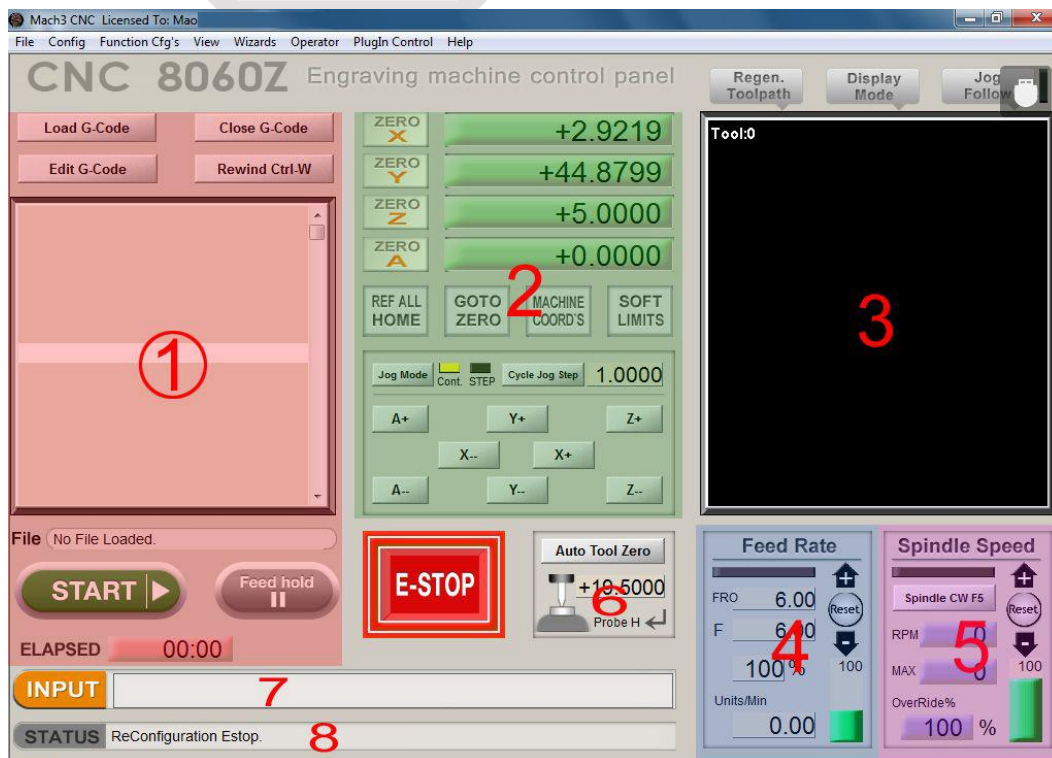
Mach3 CNC Licensed To: Mao

File Config Function Cfg's View Wizards Operator PlugIn Control Help

CNC 8060Z Engraving machine control panel

Regen. Toolpath

Display Mode

Jog Follow

Load G-Code

Close G-Code

Edit G-Code

Rewind Ctrl-W

①

ZERO X +2.9219

ZERO Y +44.8799

ZERO Z +5.0000

ZERO A +0.0000

REF ALL HOME

GOTO ZERO

2

MACHINE COORD'S

SOFT LIMITS

Jog Mode Cont. STEP Cycle Jog Step 1.0000

A+ Y+ Z+

X-- X+

A-- Y-- Z--

Tool:0

3

File No File Loaded.

START

Feed hold

ELAPSED 00:00

E-STOP

Auto Tool Zero

+10.5000

6

Probe H

Feed Rate

FRO 6.00

Reset

F 6.00

4

100 %

100

Units/Min

0.00

Spindle Speed

Spindle CW F5

Reset

RPM 0

5

MAX 0

100

OverRide%

100 %

INPUT

7

STATUS ReConfiguration Estop.

8